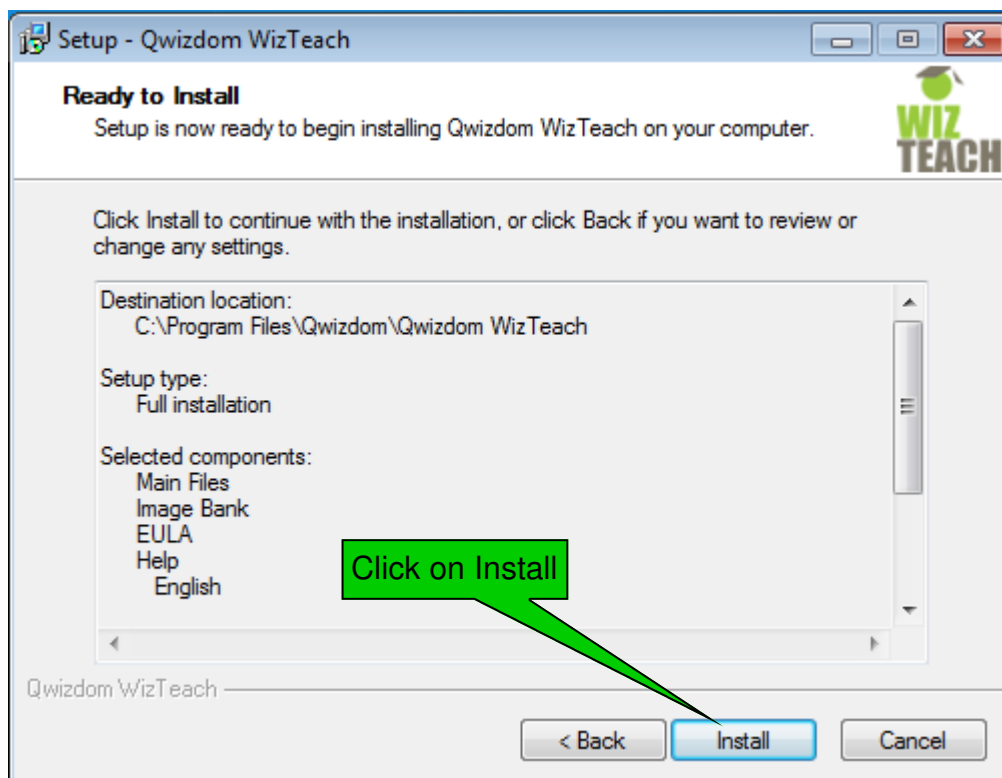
Setup - Qwizdom WizTeach

Ready to Install

Setup is now ready to begin installing Qwizdom WizTeach on your computer.

WIZ TEACH

Click Install to continue with the installation, or click Back if you want to review or change any settings.

Destination location:
C:\Program Files\Qwizdom\Qwizdom WizTeach

Setup type:
Full installation

Selected components:
Main Files
Image Bank
EULA
Help
English

Click on Install

Qwizdom WizTeach

< Back

Install

Cancel